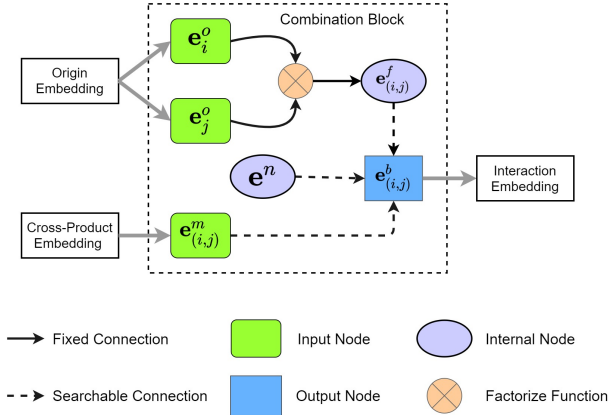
Combination Block

Origin Embedding

$\mathbf{e}^o_i$

$\mathbf{e}^o_j$

$\mathbf{e}^f_{(i,j)}$

$\mathbf{e}^n$

$\mathbf{e}^b_{(i,j)}$

Interaction Embedding

Cross-Product Embedding

$\mathbf{e}^m_{(i,j)}$

Fixed Connection

Input Node

Internal Node

Searchable Connection

Output Node

Factorize Function